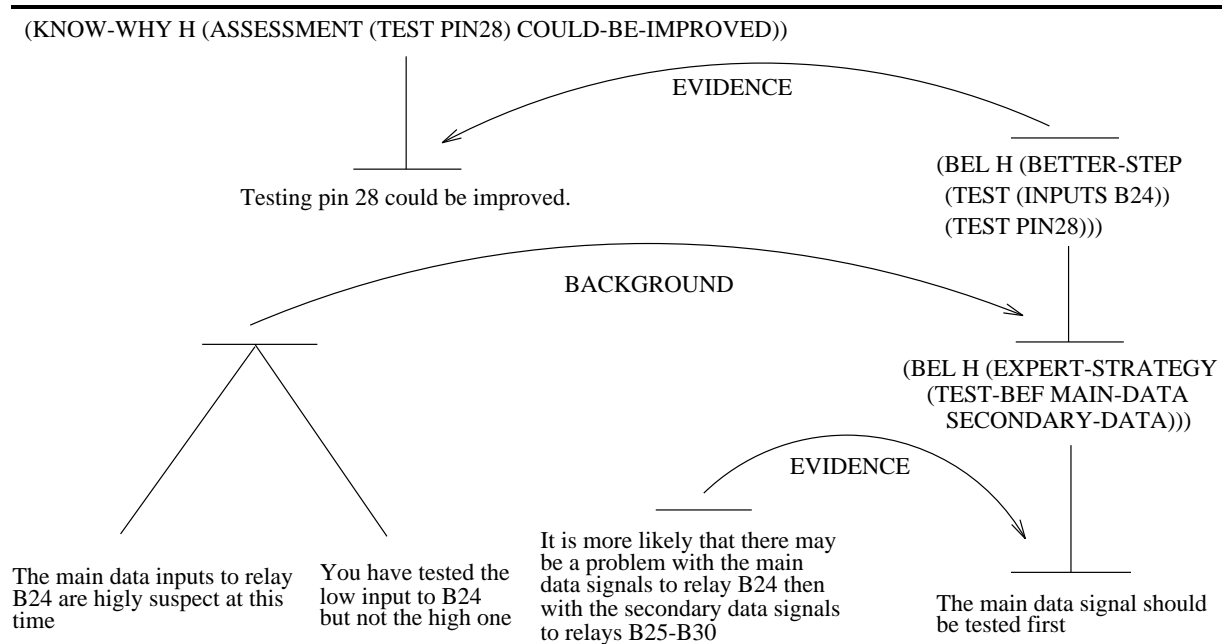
(KNOW-WHY H (ASSESSMENT (TEST PIN28) COULD-BE-IMPROVED))

EVIDENCE

Testing pin 28 could be improved.

(BEL H (BETTER-STEP (TEST (INPUTS B24)) (TEST PIN28)))

BACKGROUND

(BEL H (EXPERT-STRATEGY (TEST-BEF MAIN-DATA SECONDARY-DATA)))

EVIDENCE

The main data inputs to relay B24 are higly suspect at this time

You have tested the low input to B24 but not the high one

It is more likely that there may be a problem with the main data signals to relay B24 then with the secondary data signals to relays B25-B30

The main data signal should be tested first